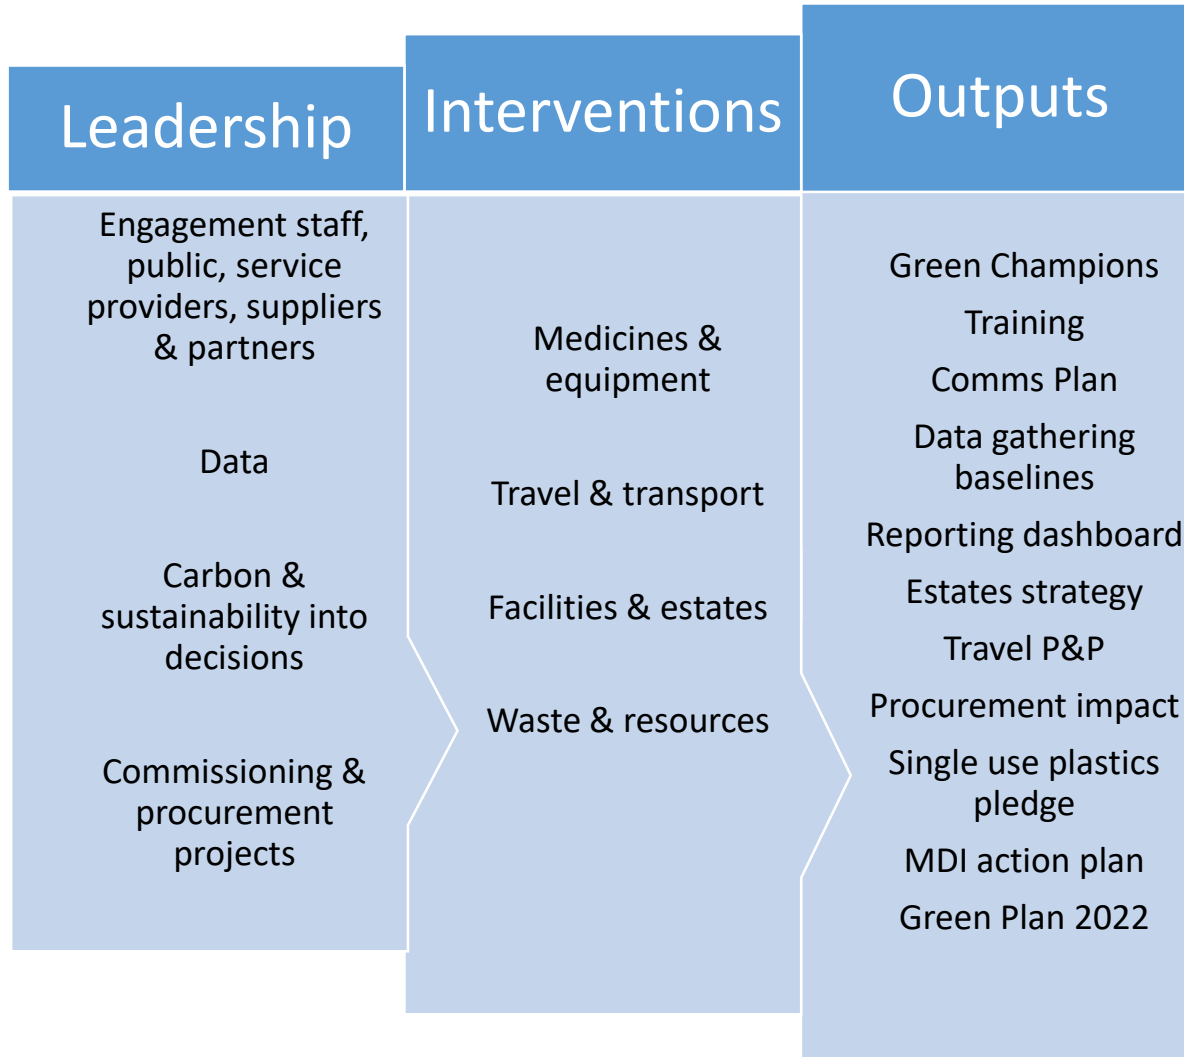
Leadership

Engagement staff, public, service providers, suppliers & partners

Data

Carbon & sustainability into decisions

Commissioning & procurement projects

Interventions

Medicines & equipment

Travel & transport

Facilities & estates

Waste & resources

Outputs

Green Champions

Training

Comms Plan

Data gathering baselines

Reporting dashboard

Estates strategy

Travel P&P

Procurement impact

Single use plastics pledge

MDI action plan

Green Plan 2022